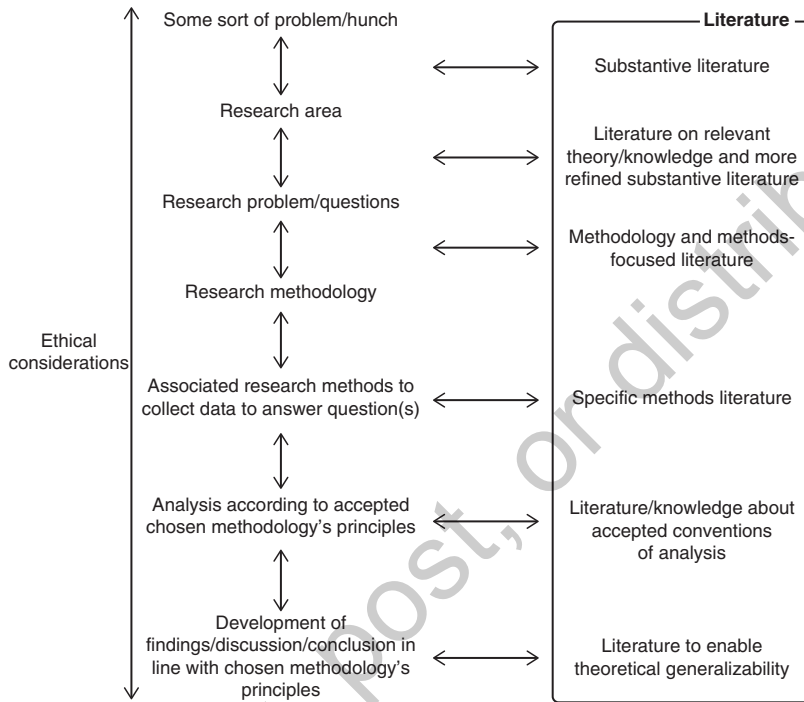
Some sort of problem/hunch

Research area

Research problem/questions

Research methodology

Associated research methods to collect data to answer question(s)

Analysis according to accepted chosen methodology's principles

Development of findings/discussion/conclusion in line with chosen methodology's principles

Ethical considerations

Literature

Substantive literature

Literature on relevant theory/knowledge and more refined substantive literature

Methodology and methods-focused literature

Specific methods literature

Literature/knowledge about accepted conventions of analysis

Literature to enable theoretical generalizability

post, or distrib